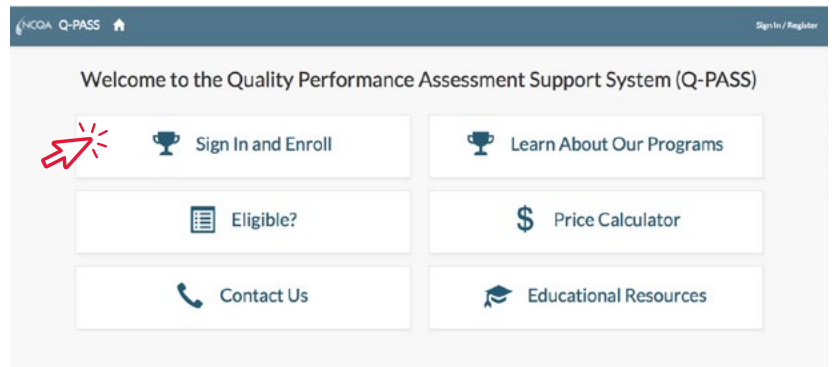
NCOA Q-PASS

Sign In / Register

Welcome to the Quality Performance Assessment Support System (Q-PASS)

Sign In and Enroll

Learn About Our Programs

Eligible?

$ Price Calculator

Contact Us

Educational Resources